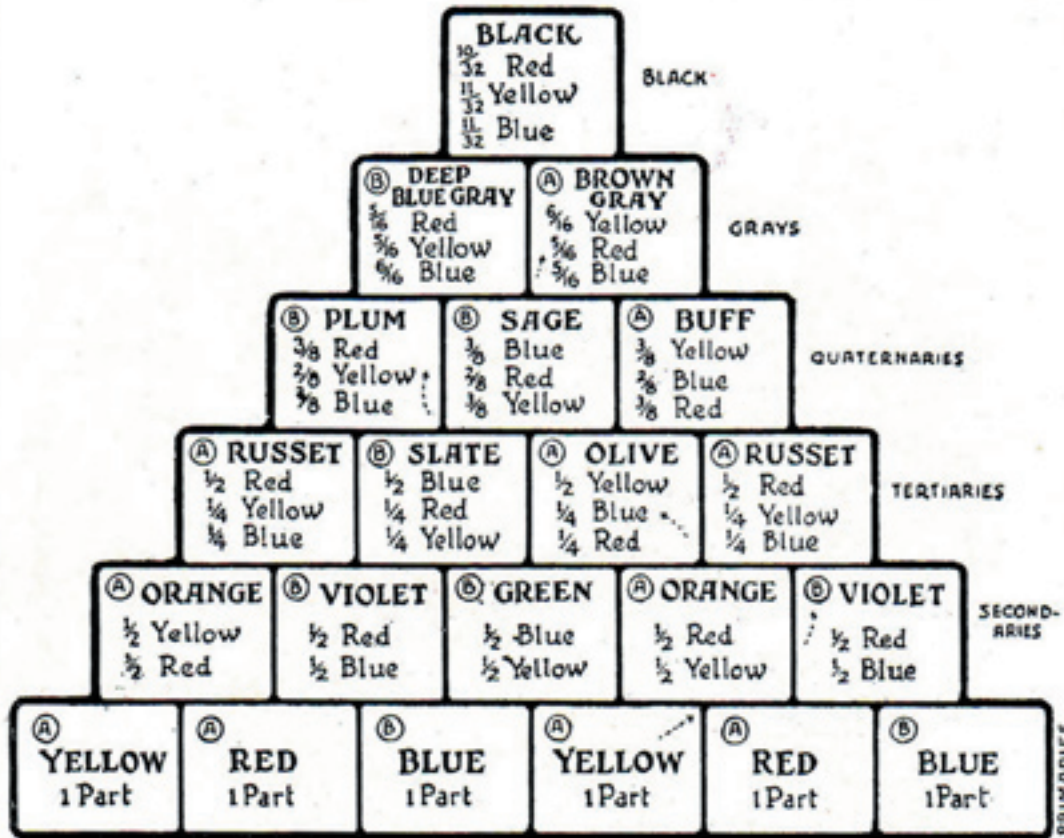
BLACK
$\frac{10}{32}$ Red
$\frac{11}{32}$ Yellow
$\frac{11}{32}$ Blue

BLACK

Ⓑ DEEP BLUE GRAY
$\frac{5}{16}$ Red
$\frac{5}{16}$ Yellow
$\frac{6}{16}$ Blue

Ⓐ BROWN GRAY
$\frac{6}{16}$ Yellow
$\frac{5}{16}$ Red
$\frac{5}{16}$ Blue

GRAYS

Ⓑ PLUM
$\frac{3}{8}$ Red
$\frac{2}{8}$ Yellow
$\frac{3}{8}$ Blue

Ⓑ SAGE
$\frac{3}{8}$ Blue
$\frac{2}{8}$ Red
$\frac{3}{8}$ Yellow

Ⓐ BUFF
$\frac{3}{8}$ Yellow
$\frac{2}{8}$ Blue
$\frac{3}{8}$ Red

QUATERNARIES

Ⓐ RUSSET
$\frac{1}{2}$ Red
$\frac{1}{4}$ Yellow
$\frac{1}{4}$ Blue

Ⓑ SLATE
$\frac{1}{2}$ Blue
$\frac{1}{4}$ Red
$\frac{1}{4}$ Yellow

Ⓐ OLIVE
$\frac{1}{2}$ Yellow
$\frac{1}{4}$ Blue
$\frac{1}{4}$ Red

Ⓐ RUSSET
$\frac{1}{2}$ Red
$\frac{1}{4}$ Yellow
$\frac{1}{4}$ Blue

TERTIARIES

Ⓐ ORANGE
$\frac{1}{2}$ Yellow
$\frac{1}{2}$ Red

Ⓑ VIOLET
$\frac{1}{2}$ Red
$\frac{1}{2}$ Blue

Ⓑ GREEN
$\frac{1}{2}$ Blue
$\frac{1}{2}$ Yellow

Ⓐ ORANGE
$\frac{1}{2}$ Red
$\frac{1}{2}$ Yellow

Ⓑ VIOLET
$\frac{1}{2}$ Red
$\frac{1}{2}$ Blue

SECONDARIES

Ⓐ YELLOW 1 Part

Ⓐ RED 1 Part

Ⓑ BLUE 1 Part

Ⓐ YELLOW 1 Part

Ⓐ RED 1 Part

Ⓑ BLUE 1 Part

PRIMARIES